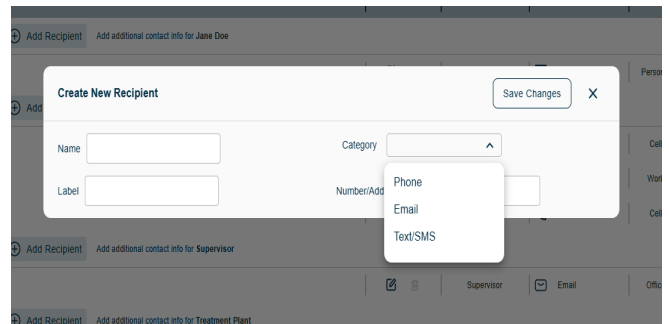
Add Recipient Add additional contact info for **Jane Doe**

Add

Person

Create New Recipient

Save Changes

X

Name

Category

Label

Number/Add

Phone

Email

Text/SMS

Cell

Work

Cell

Add Recipient Add additional contact info for **Supervisor**

Supervisor

Email

Offic

Add Recipient Add additional contact info for **Treatment Plant**